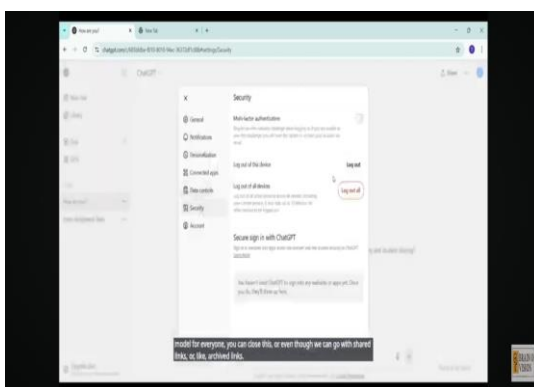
How are you? New Tab

chatgpt.com/c/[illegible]/#settings/Security

ChatGPT

Share

New chat

Library

Sora

GPTs

Security

General

Notifications

Personalization

Connected apps

Data controls

Security

Account

Multi-factor authentication

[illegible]

Log out of this device

Log out

Log out of all devices

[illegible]

Log out all

Secure sign in with ChatGPT

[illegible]

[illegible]

model for everyone, you can close this, or even though we can go with shared links, or, like, archived links.